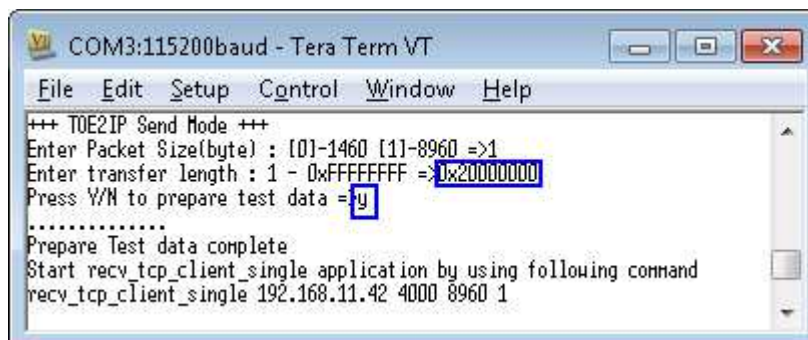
COM3:115200baud - Tera Term VT

File Edit Setup Control Window Help

+++ TOE2IP Send Mode +++
Enter Packet Size(byte) : [0]-1460 [1]-8960 =>1
Enter transfer length : 1 - 0xFFFFFFFF =>0x20000000
Press Y/N to prepare test data =>y
...............
Prepare Test data complete
Start recv_tcp_client_single application by using following command
recv_tcp_client_single 192.168.11.42 4000 8960 1